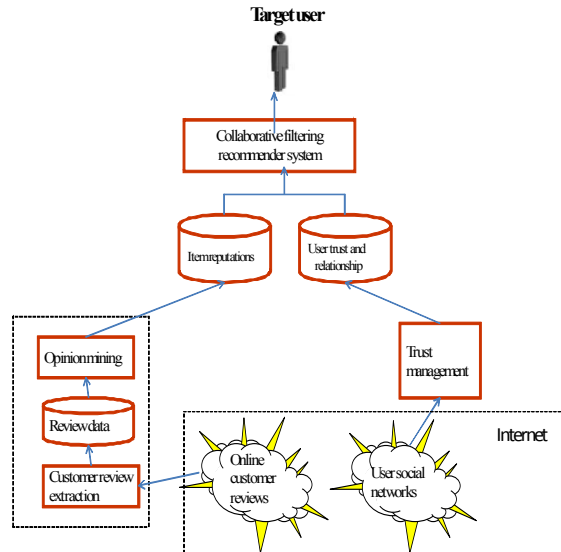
Target user

Collaborative filtering recommender system

Item reputations

User trust and relationship

Opinion mining

Trust management

Review data

Internet

Customer review extraction

Online customer reviews

User social networks